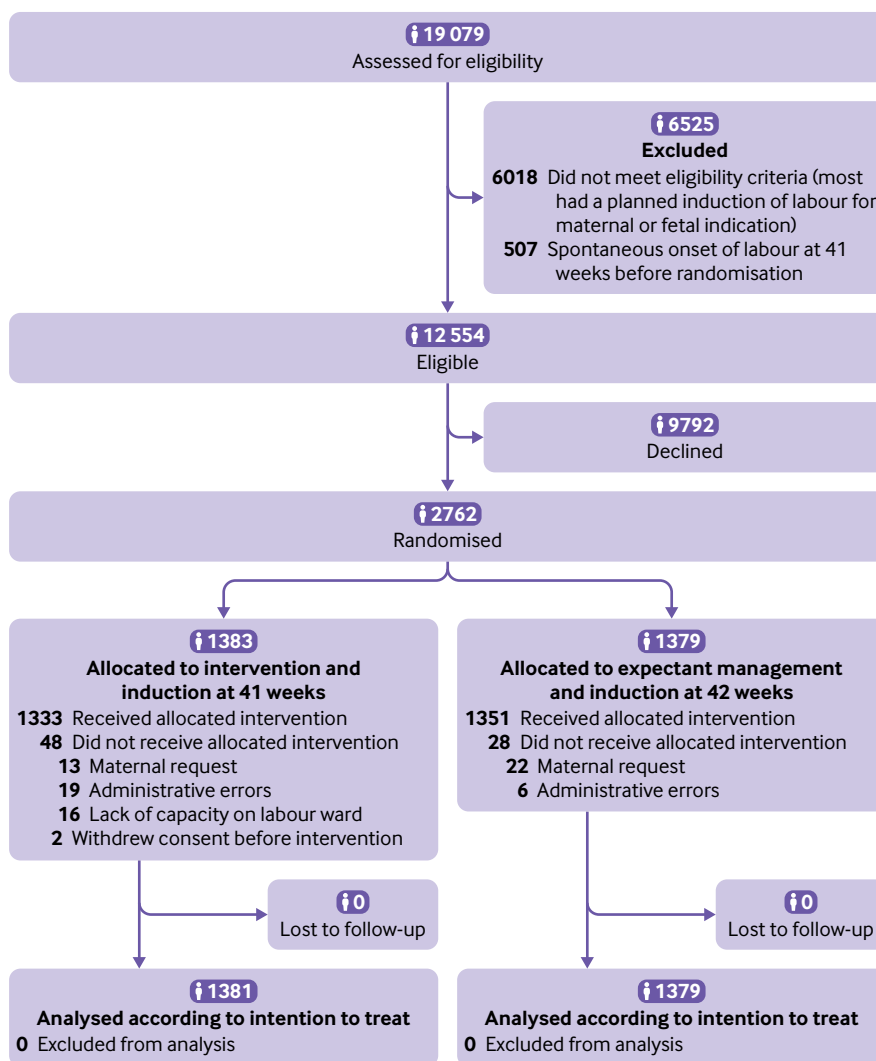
19 079
Assessed for eligibility

6525
Excluded
6018 Did not meet eligibility criteria (most had a planned induction of labour for maternal or fetal indication)
507 Spontaneous onset of labour at 41 weeks before randomisation

12 554
Eligible

9792
Declined

2762
Randomised

1383
Allocated to intervention and induction at 41 weeks
1333 Received allocated intervention
48 Did not receive allocated intervention
13 Maternal request
19 Administrative errors
16 Lack of capacity on labour ward
2 Withdrew consent before intervention

1379
Allocated to expectant management and induction at 42 weeks
1351 Received allocated intervention
28 Did not receive allocated intervention
22 Maternal request
6 Administrative errors

0
Lost to follow-up

0
Lost to follow-up

1381
Analysed according to intention to treat
0 Excluded from analysis

1379
Analysed according to intention to treat
0 Excluded from analysis